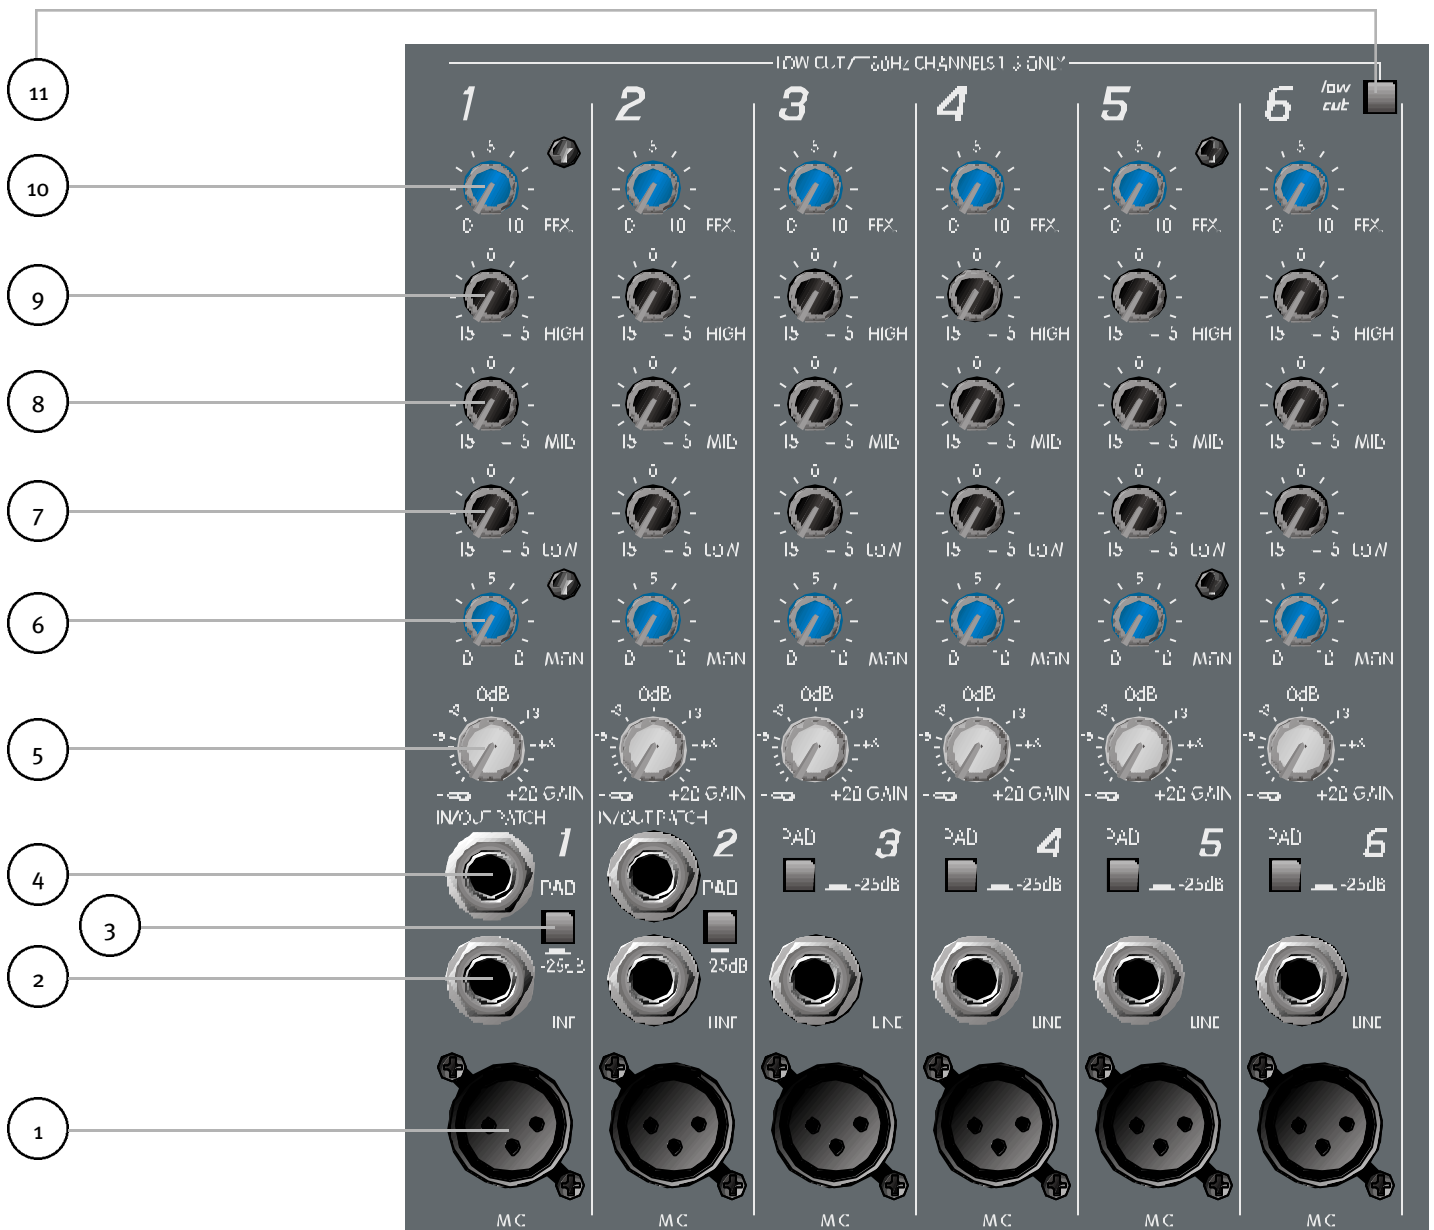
11

10

9

8

7

6

5

4

3

2

1

LOW CUT / 60Hz CHANNELS 1-6 ONLY

1 2 3 4 5 6 low cut

5
0 10 FFX.

0
15 – 5 HIGH

0
15 – 5 MID

0
15 – 5 LOW

5
0 10 MAIN

0dB
-4 13
-8 +4
+20 GAIN

IN/OUT PATCH

PAD
-25dB

LINE

MIC

PAD 3 -25dB
PAD 4 -25dB
PAD 5 -25dB
PAD 6 -25dB